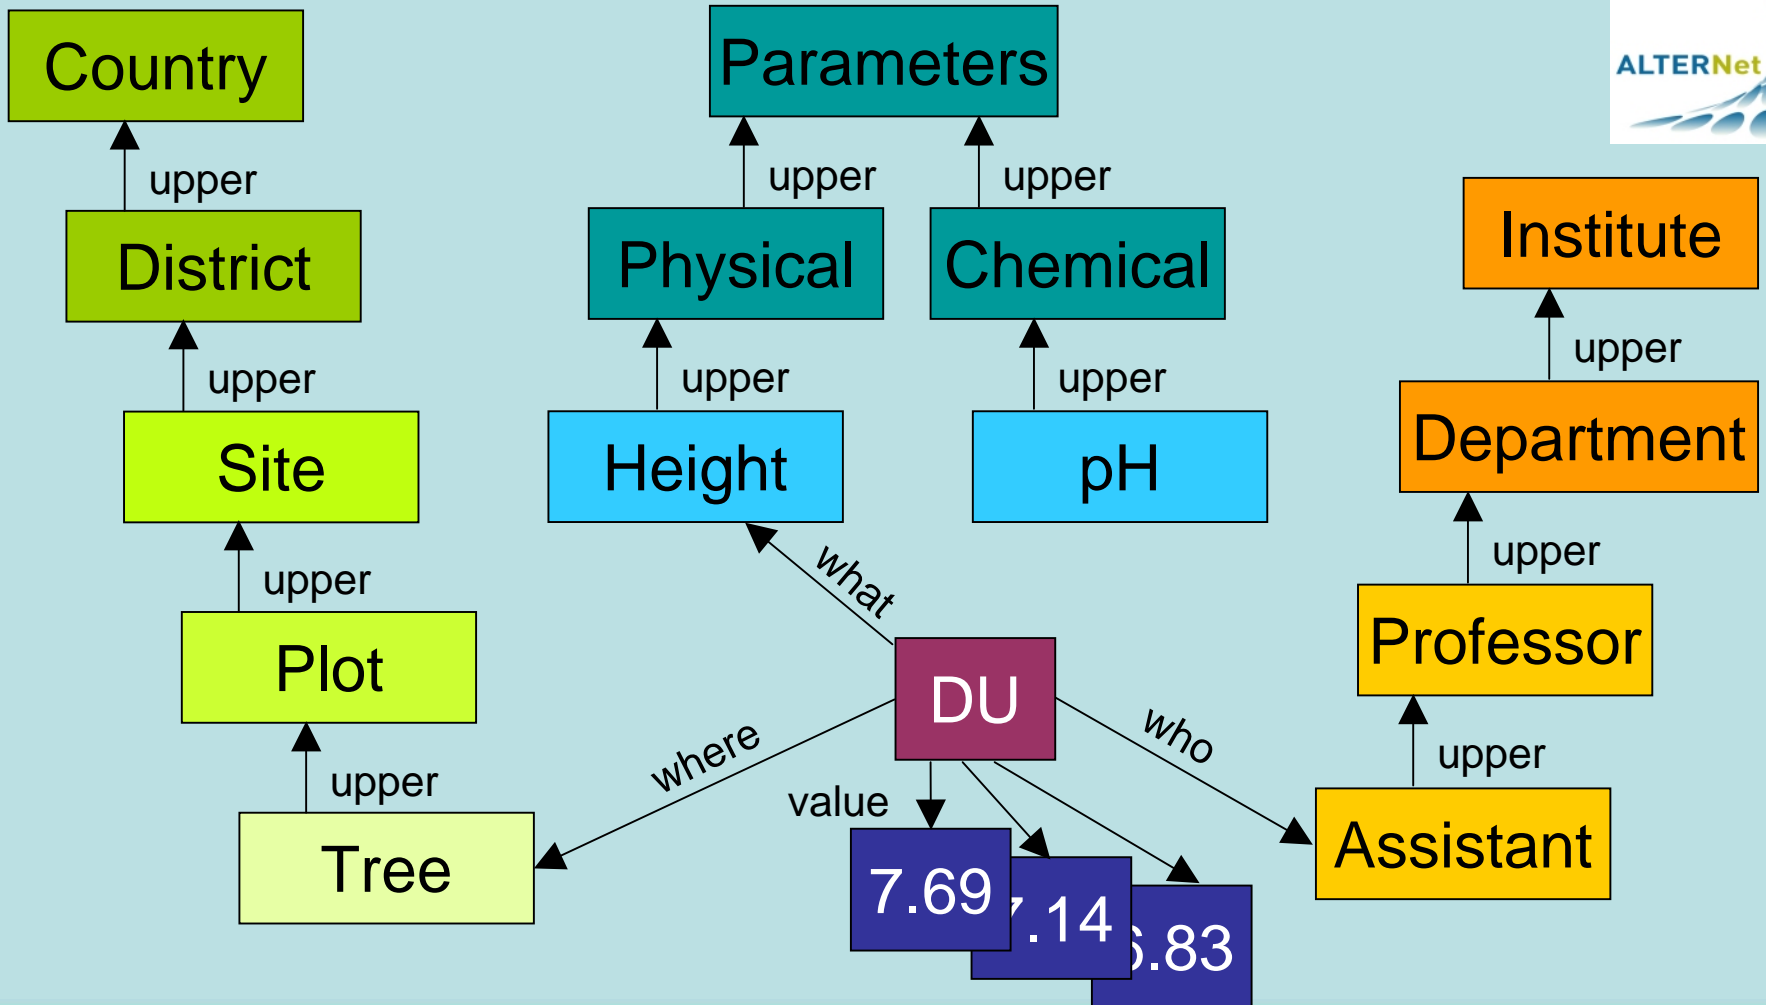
Country

upper

District

upper

Site

upper

Plot

upper

Tree

Parameters

upper

upper

Physical

Chemical

upper

upper

Height

pH

what

DU

where

value

who

7.69

.14

.83

ALTERNet

Institute

upper

Department

upper

Professor

upper

Assistant